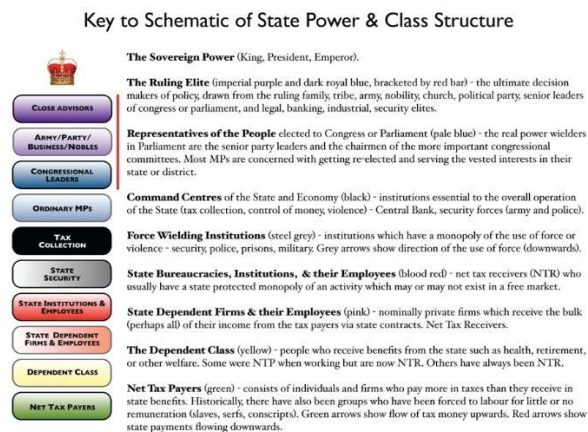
Key to Schematic of State Power & Class Structure

The Sovereign Power (King, President, Emperor).

CLOSE ADVISORS

ARMY/PARTY/ BUSINESS/NOBLES

CONGRESSIONAL LEADERS

ORDINARY MPS

TAX COLLECTION

STATE SECURITY

STATE INSTITUTIONS & EMPLOYEES

STATE DEPENDENT FIRMS & EMPLOYEES

DEPENDENT CLASS

NET TAX PAYERS

The Ruling Elite (imperial purple and dark royal blue, bracketed by red bar) - the ultimate decision makers of policy, drawn from the ruling family, tribe, army, nobility, church, political party, senior leaders of congress or parliament, and legal, banking, industrial, security elites.

Representatives of the People elected to Congress or Parliament (pale blue) - the real power wielders in Parliament are the senior party leaders and the chairmen of the more important congressional committees. Most MPs are concerned with getting re-elected and serving the vested interests in their state or district.

Command Centres of the State and Economy (black) - institutions essential to the overall operation of the State (tax collection, control of money, violence) - Central Bank, security forces (army and police).

Force Wielding Institutions (steel grey) - institutions which have a monopoly of the use of force or violence - security, police, prisons, military. Grey arrows show direction of the use of force (downwards).

State Bureaucracies, Institutions, & their Employees (blood red) - net tax receivers (NTR) who usually have a state protected monopoly of an activity which may or may not exist in a free market.

State Dependent Firms & their Employees (pink) - nominally private firms which receive the bulk (perhaps all) of their income from the tax payers via state contracts. Net Tax Receivers.

The Dependent Class (yellow) - people who receive benefits from the state such as health, retirement, or other welfare. Some were NTP when working but are now NTR. Others have always been NTR.

Net Tax Payers (green) - consists of individuals and firms who pay more in taxes than they receive in state benefits. Historically, there have also been groups who have been forced to labour for little or no remuneration (slaves, serfs, conscripts). Green arrows show flow of tax money upwards. Red arrows show state payments flowing downwards.